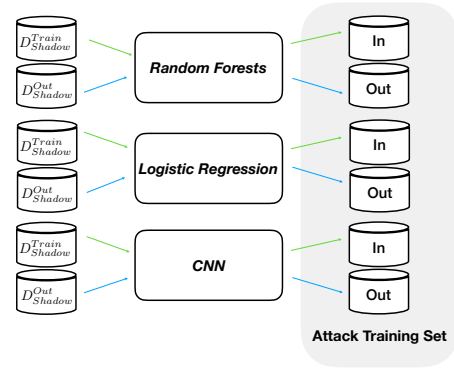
$D^{Train}_{Shadow}$

$D^{Out}_{Shadow}$

Random Forests

In

Out

$D^{Train}_{Shadow}$

$D^{Out}_{Shadow}$

Logistic Regression

In

Out

$D^{Train}_{Shadow}$

$D^{Out}_{Shadow}$

CNN

In

Out

Attack Training Set